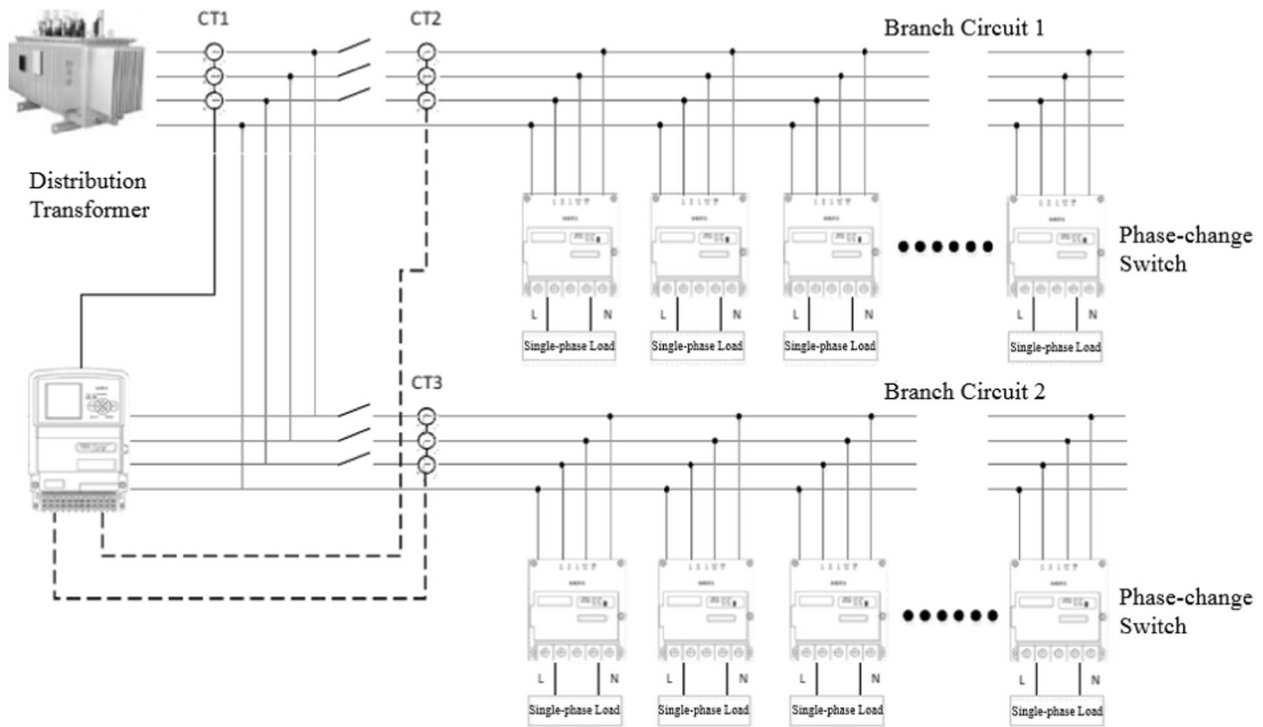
CT1

CT2

Branch Circuit 1

Distribution Transformer

Phase-change Switch

L N L N L N L N

Single-phase Load Single-phase Load Single-phase Load Single-phase Load

CT3

Branch Circuit 2

Phase-change Switch

L N L N L N L N

Single-phase Load Single-phase Load Single-phase Load Single-phase Load